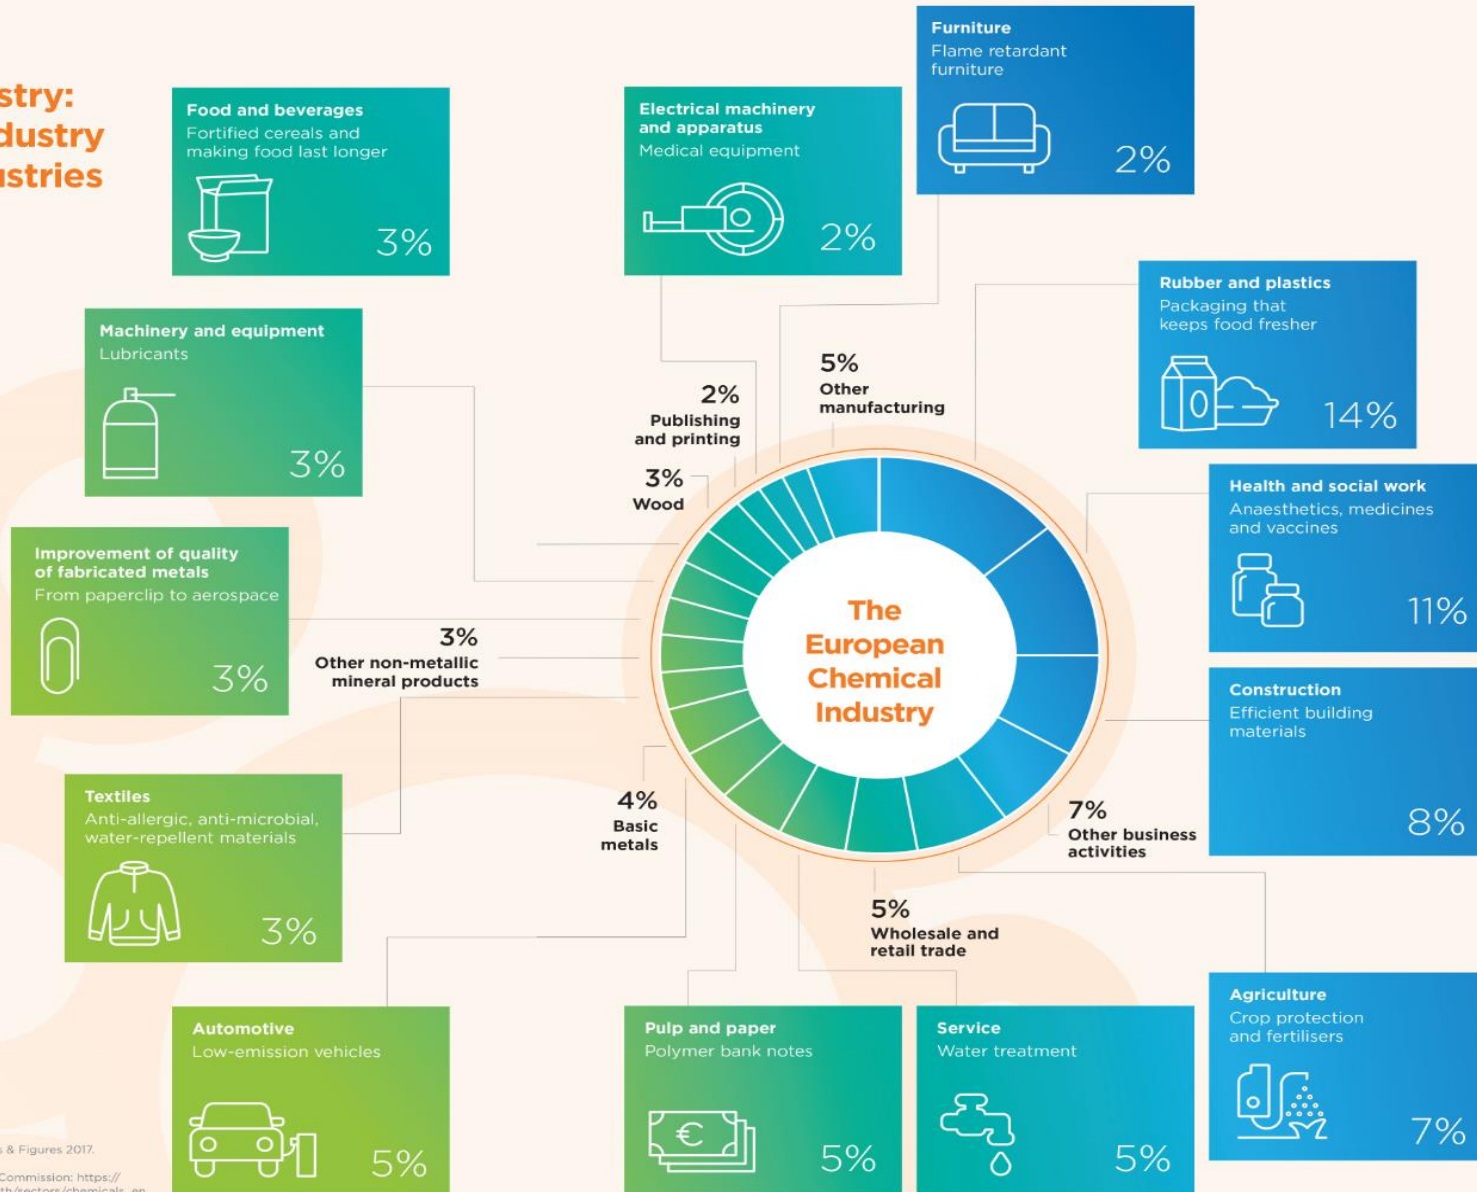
stry:
dustry
stries

Food and beverages
Fortified cereals and making food last longer
3%

Electrical machinery and apparatus
Medical equipment
2%

Furniture
Flame retardant furniture
2%

Rubber and plastics
Packaging that keeps food fresher
14%

Machinery and equipment
Lubricants
3%

5%
Other manufacturing

2%
Publishing and printing

3%
Wood

Health and social work
Anaesthetics, medicines and vaccines
11%

Improvement of quality of fabricated metals
From paperclip to aerospace
3%

3%
Other non-metallic mineral products

The European Chemical Industry

Construction
Efficient building materials
8%

Textiles
Anti-allergic, anti-microbial, water-repellent materials
3%

4%
Basic metals

7%
Other business activities

5%
Wholesale and retail trade

Automotive
Low-emission vehicles
5%

Pulp and paper
Polymer bank notes
5%

Service
Water treatment
5%

Agriculture
Crop protection and fertilisers
7%

s & Figures 2017.
Commission: https://
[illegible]